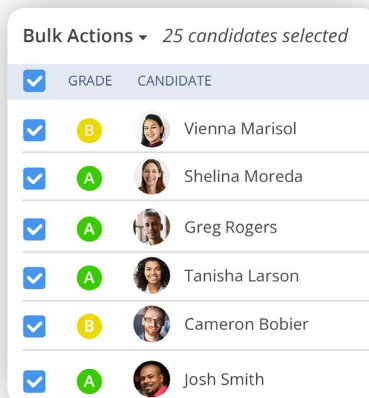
Bulk Actions ▾ *25 candidates selected*

| | GRADE | CANDIDATE |
|---|---|---|
| ☑ | B | Vienna Marisol |
| ☑ | A | Shelina Moreda |
| ☑ | A | Greg Rogers |
| ☑ | A | Tanisha Larson |
| ☑ | B | Cameron Bobier |
| ☑ | A | Josh Smith |